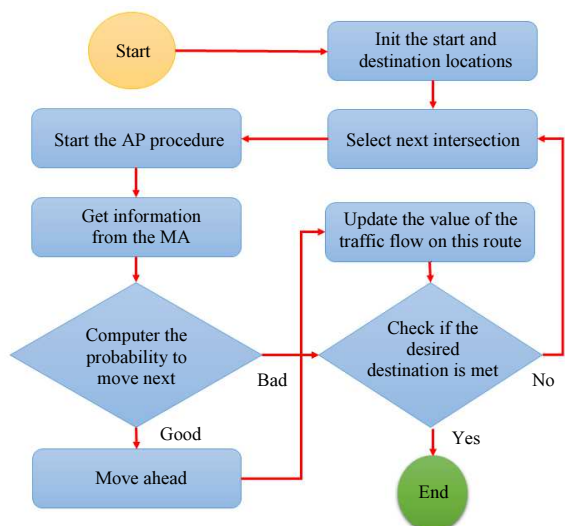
Start

Init the start and destination locations

Select next intersection

Start the AP procedure

Get information from the MA

Computer the probability to move next

Good

Bad

Move ahead

Update the value of the traffic flow on this route

Check if the desired destination is met

No

Yes

End